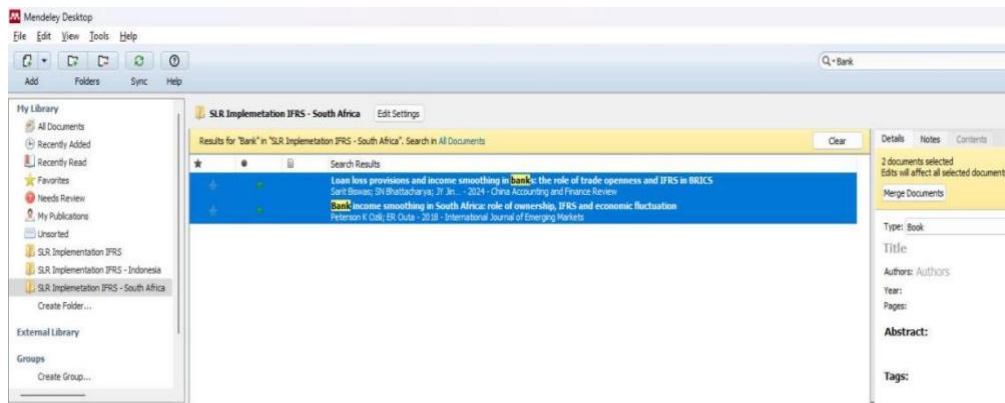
Mendeley Desktop
File Edit View Tools Help
Add Folders Sync Help
Q- Bank

My Library
All Documents
Recently Added
Recently Read
Favorites
Needs Review
My Publications
Unsorted
SLR Implementation IFRS
SLR Implementation IFRS - Indonesia
SLR Implemetation IFRS - South Africa
Create Folder...
External Library
Groups
Create Group...

SLR Implemetation IFRS - South Africa Edit Settings
Results for "Bank" in "SLR Implemetation IFRS - South Africa". Search in All Documents Clear

| ★ | ● | | Search Results |
|---|---|---|---|
| | | | Loan loss provisions and income smoothing in banks: the role of trade openness and IFRS in BRICS<br>Sarit Biswas; SN Bhattacharya; JY Jin... - 2024 - China Accounting and Finance Review |
| | | | Bank income smoothing in South Africa: role of ownership, IFRS and economic fluctuation<br>Peterson K Ozili; ER Outa - 2018 - International Journal of Emerging Markets |

Details Notes Contents
2 documents selected
Edits will affect all selected document
Merge Documents
Type: Book
Title
Authors: Authors
Year:
Pages:
Abstract:
Tags: